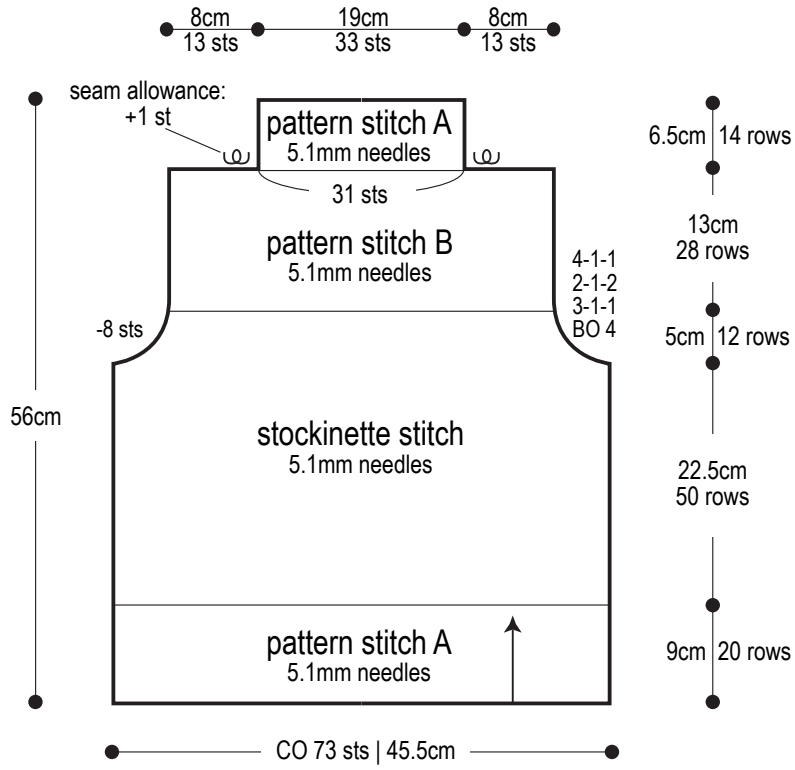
8cm
13 sts

19cm
33 sts

8cm
13 sts

seam allowance:
+1 st

pattern stitch A
5.1mm needles

31 sts

6.5cm 14 rows

13cm
28 rows

pattern stitch B
5.1mm needles

4-1-1
2-1-2
3-1-1
BO 4

-8 sts

5cm 12 rows

56cm

stockinette stitch
5.1mm needles

22.5cm
50 rows

pattern stitch A
5.1mm needles

9cm 20 rows

CO 73 sts | 45.5cm